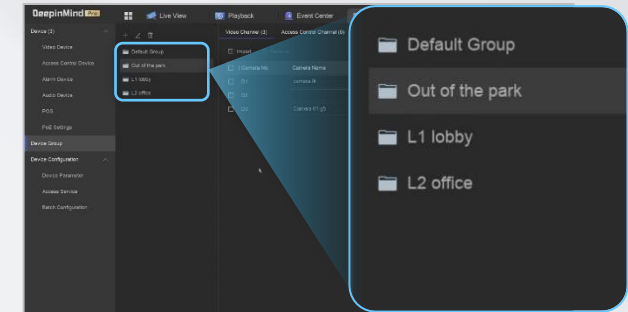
DeepinMind Pro

Live View

Playback

Event Center

Device (3)

Video Device

Access Control Device

Alarm Device

Audio Device

POS

PoE Settings

Device Group

Device Configuration

Device Parameter

Access Service

Batch Configuration

Default Group

Out of the park

L1 lobby

L2 office

Video Channel (3)

Access Control Channel (0)

Import

Camera No.

Camera Name

D1

camera 01

D2

D3

Camera 01-g3

Default Group

Out of the park

L1 lobby

L2 office